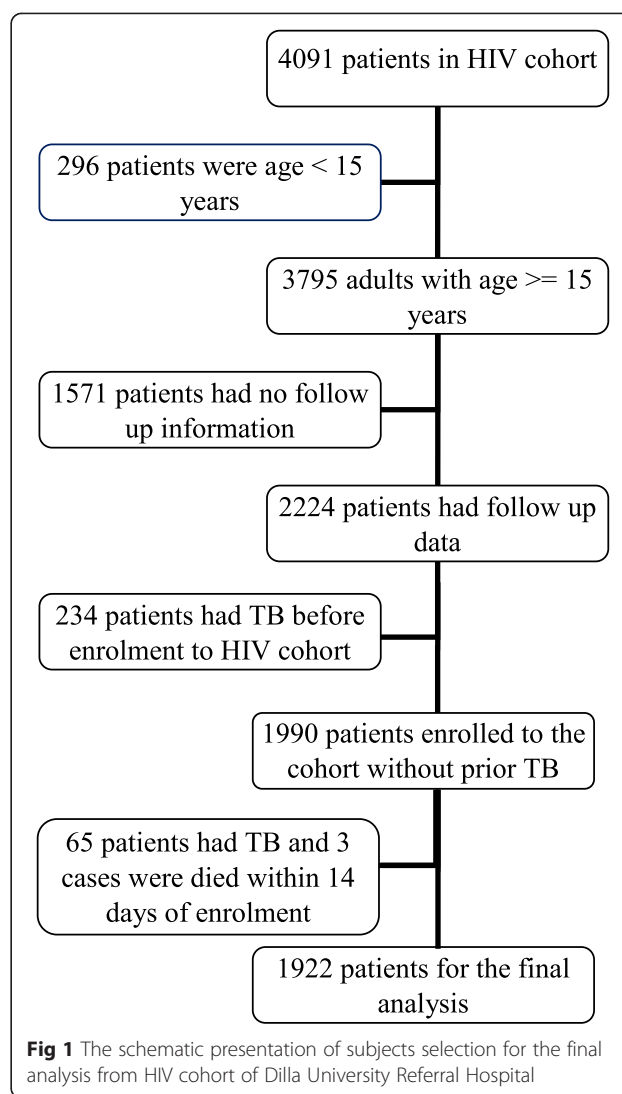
4091 patients in HIV cohort

296 patients were age < 15 years

3795 adults with age >= 15 years

1571 patients had no follow up information

2224 patients had follow up data

234 patients had TB before enrolment to HIV cohort

1990 patients enrolled to the cohort without prior TB

65 patients had TB and 3 cases were died within 14 days of enrolment

1922 patients for the final analysis

**Fig 1** The schematic presentation of subjects selection for the final analysis from HIV cohort of Dilla University Referral Hospital